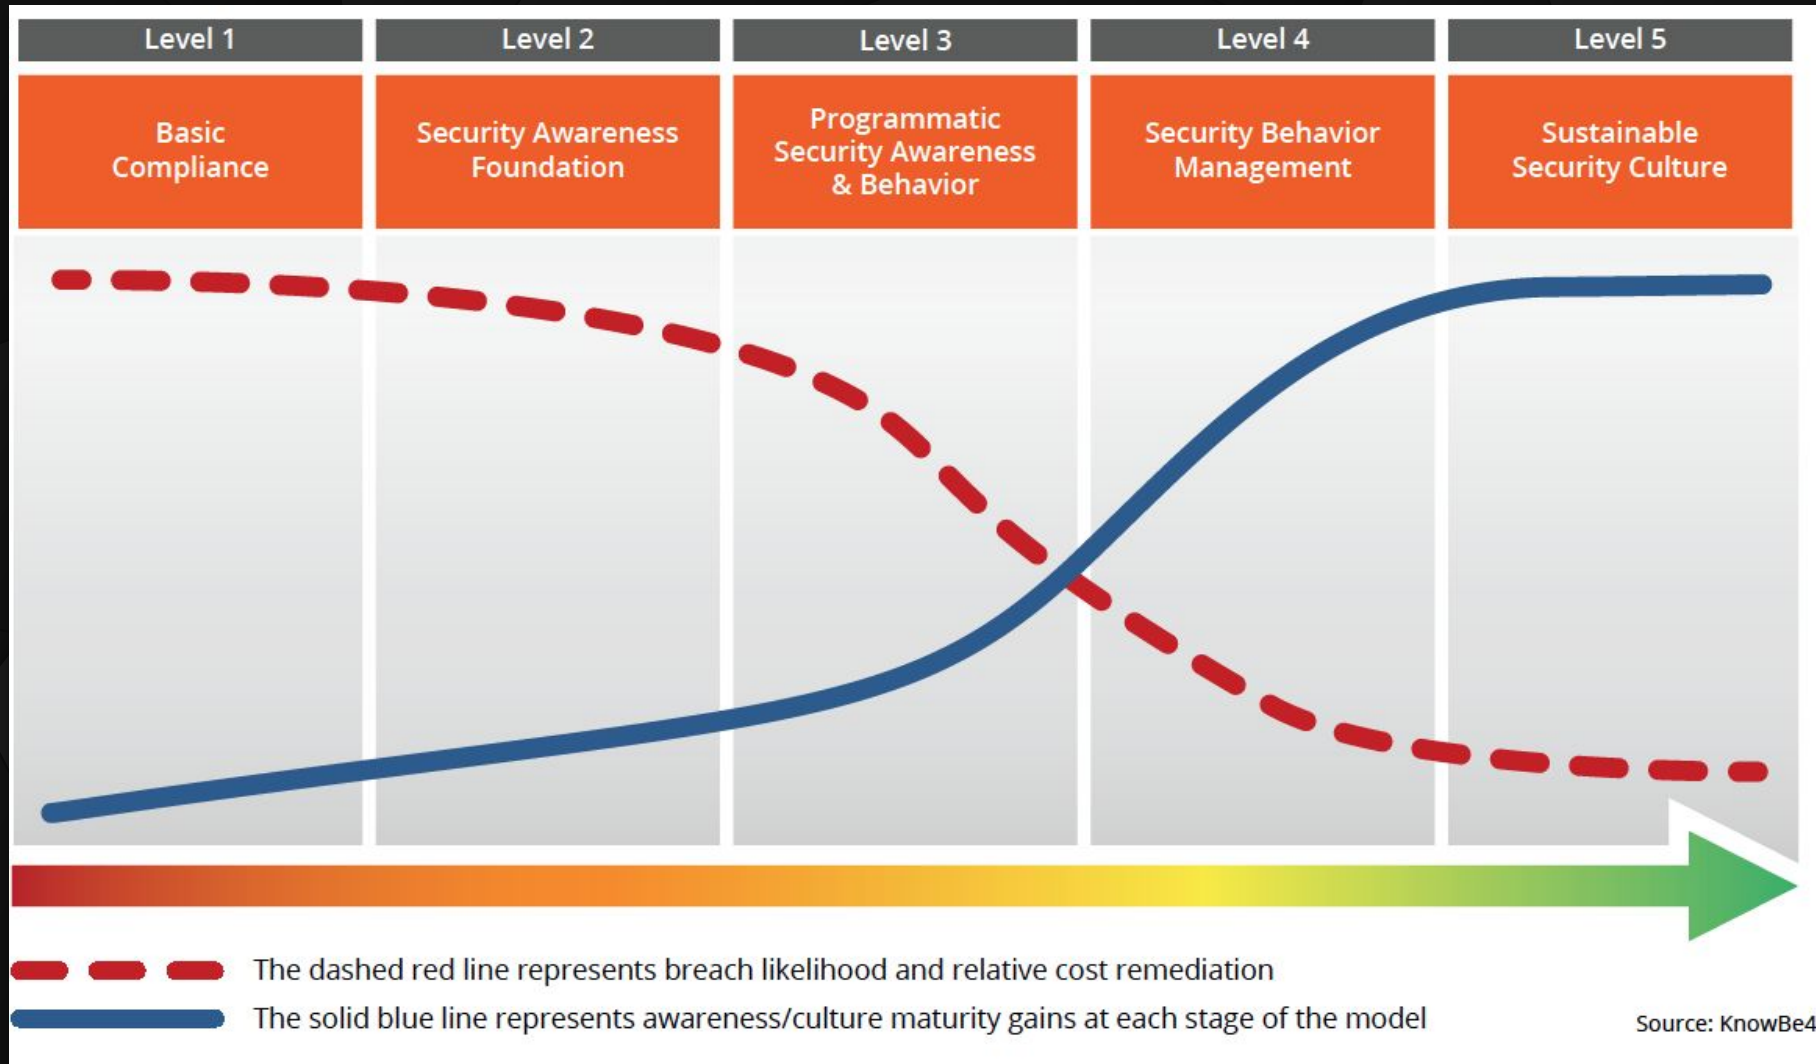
Level 1

Basic Compliance

Level 2

Security Awareness Foundation

Level 3

Programmatic Security Awareness & Behavior

Level 4

Security Behavior Management

Level 5

Sustainable Security Culture

The dashed red line represents breach likelihood and relative cost remediation

The solid blue line represents awareness/culture maturity gains at each stage of the model

Source: KnowBe4